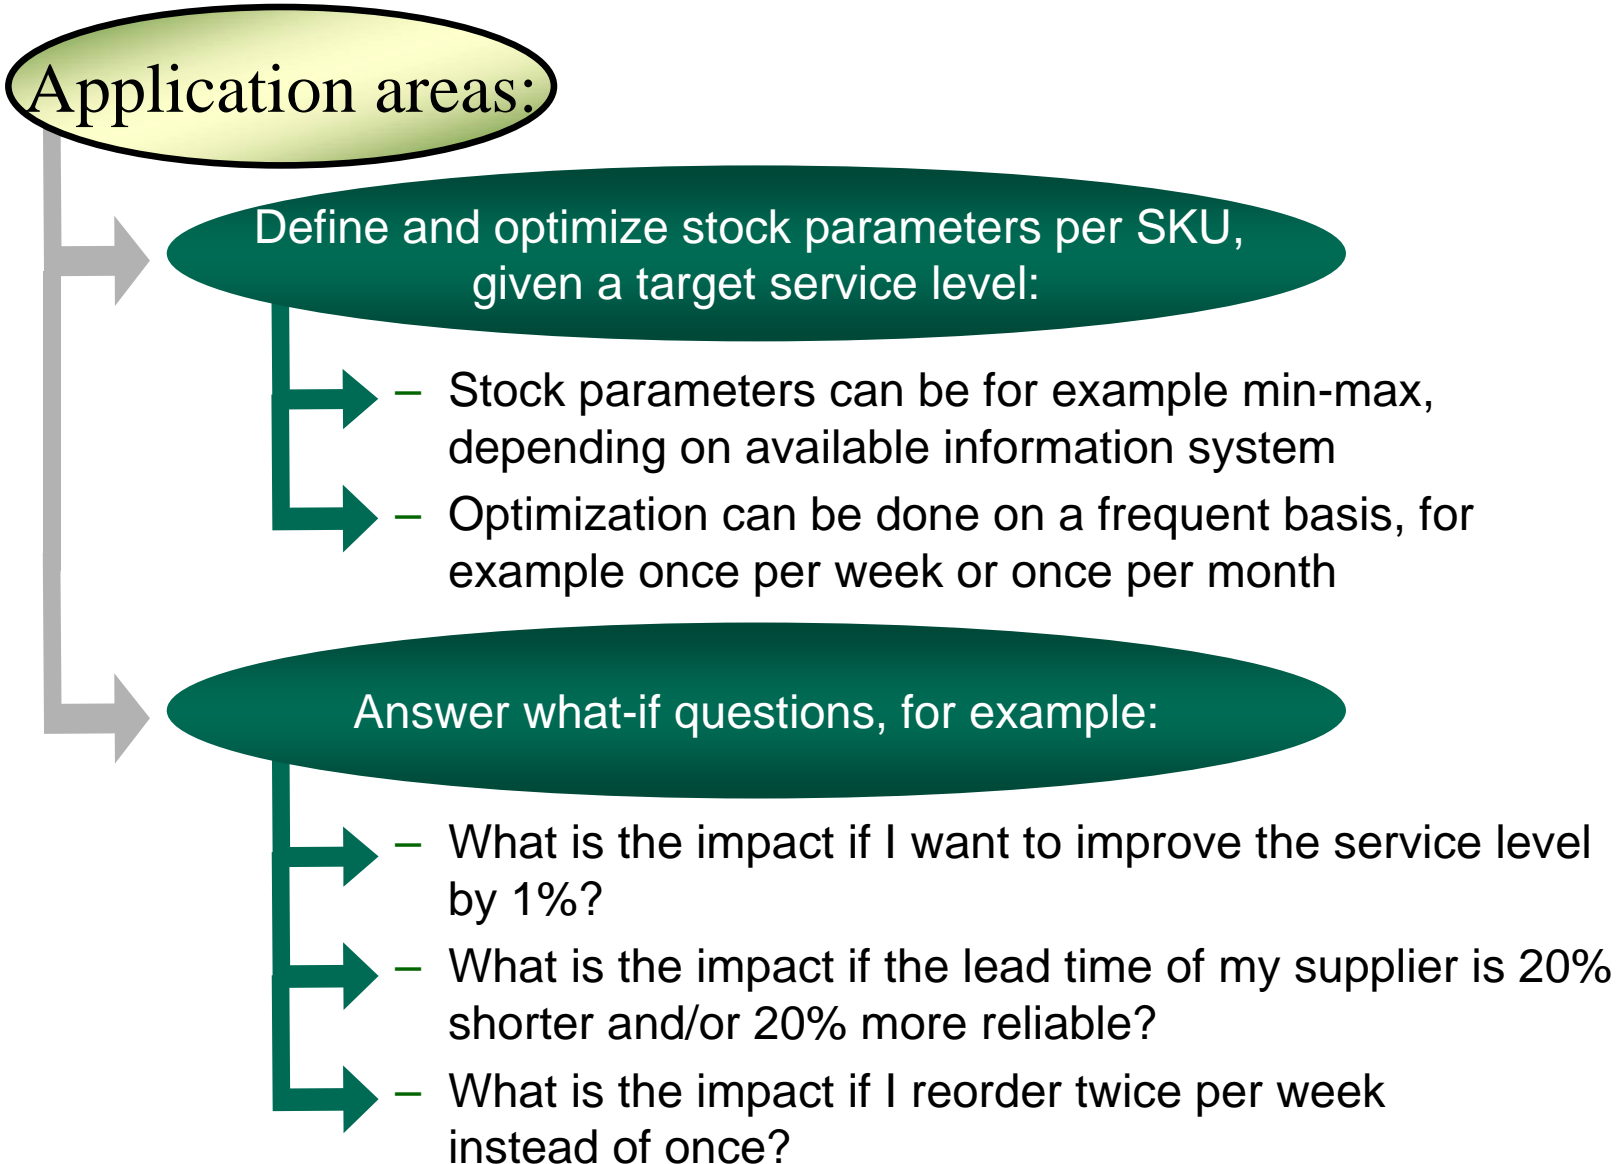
Application areas:

Define and optimize stock parameters per SKU, given a target service level:

– Stock parameters can be for example min-max, depending on available information system
– Optimization can be done on a frequent basis, for example once per week or once per month

Answer what-if questions, for example:

– What is the impact if I want to improve the service level by 1%?
– What is the impact if the lead time of my supplier is 20% shorter and/or 20% more reliable?
– What is the impact if I reorder twice per week instead of once?